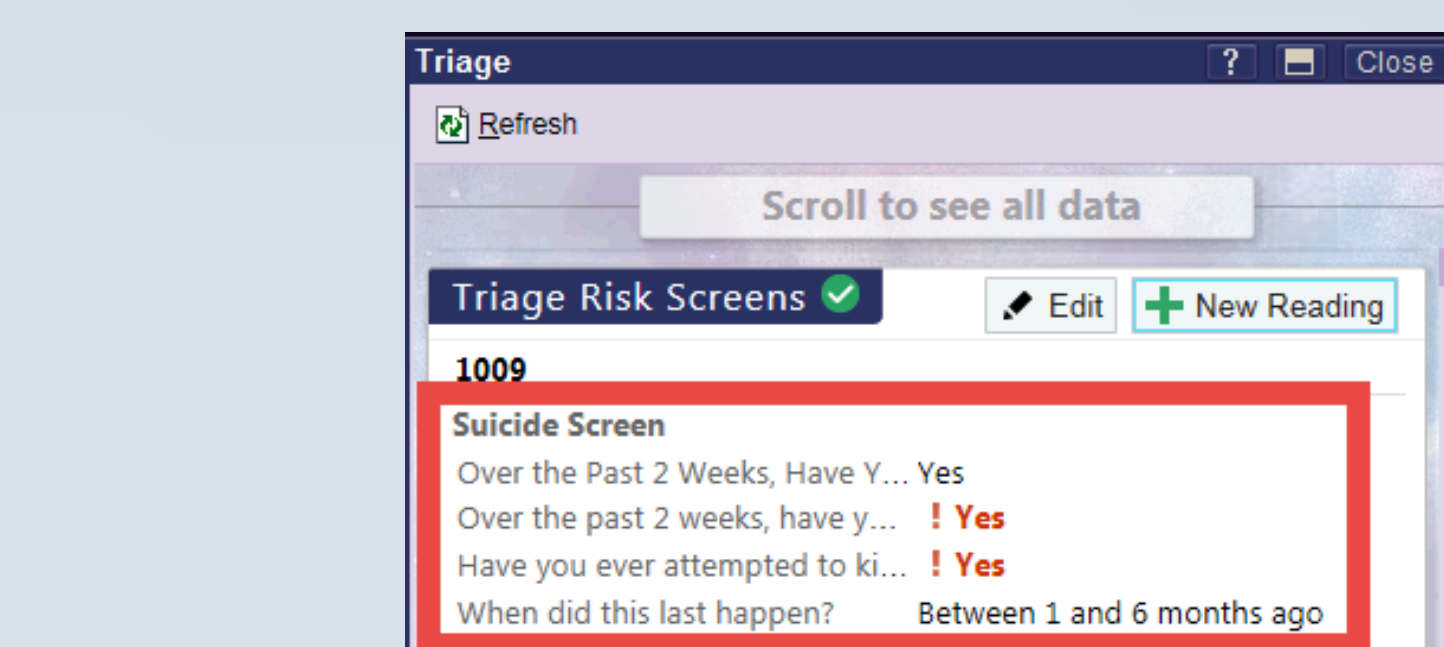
Triage
?
Close
Refresh
Scroll to see all data
Triage Risk Screens
Edit
New Reading
1009
Suicide Screen
Over the Past 2 Weeks, Have Y... Yes
Over the past 2 weeks, have y... ! Yes
Have you ever attempted to ki... ! Yes
When did this last happen? Between 1 and 6 months ago